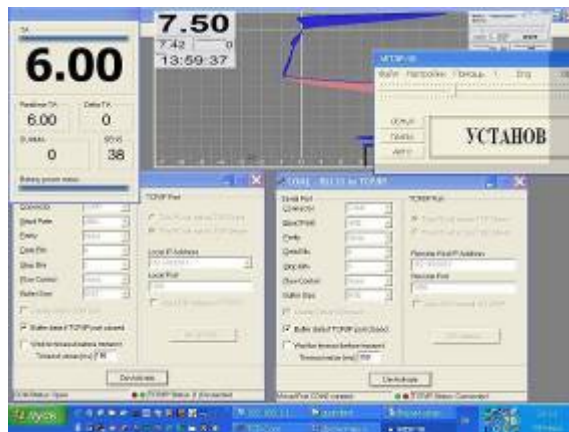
TA
6.00
Realtime TA
6.00
Delta TA
0
DI/MAI
0
SD/VS
38
Battery power status
7.50
7.42
0
13:59:37
УСТАНОВ
TCP/IP Port
Local IP Address
Local Port
Connector
Baud Rate
Parity
Data Bits
Stop Bits
Flow Control
Buffer Size
Buffer data if TCP/IP port closed
Timeout (ms)
Deactivate
TCP/IP Status
Serial Port
Connector
Baud Rate
Parity
Data Bits
Stop Bits
Flow Control
Buffer Size
TCP/IP Port
Remote Host IP Address
Remote Port
Buffer data if TCP/IP port closed
Wait for timeout before transmit
Timeout interval (ms)
Deactivate
TCP/IP Status: Connected
пуск